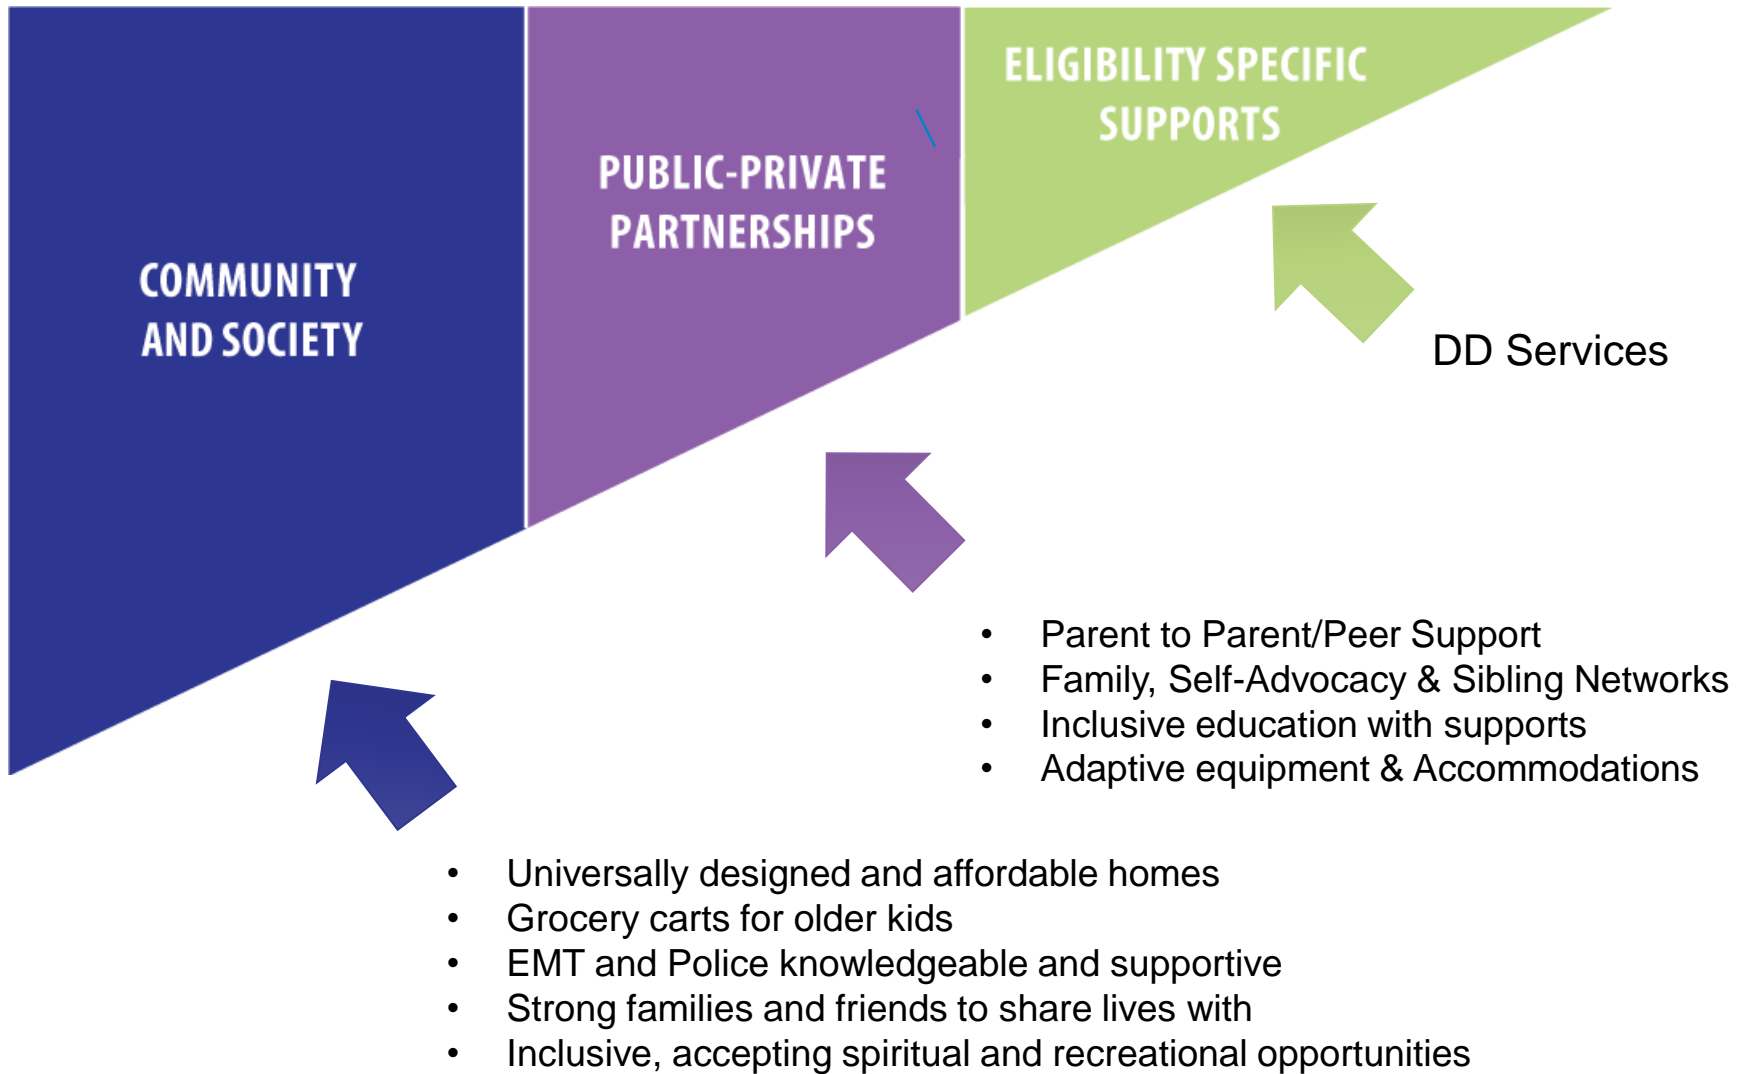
COMMUNITY AND SOCIETY

PUBLIC-PRIVATE PARTNERSHIPS

ELIGIBILITY SPECIFIC SUPPORTS

DD Services

- Parent to Parent/Peer Support
- Family, Self-Advocacy & Sibling Networks
- Inclusive education with supports
- Adaptive equipment & Accommodations

- Universally designed and affordable homes
- Grocery carts for older kids
- EMT and Police knowledgeable and supportive
- Strong families and friends to share lives with
- Inclusive, accepting spiritual and recreational opportunities